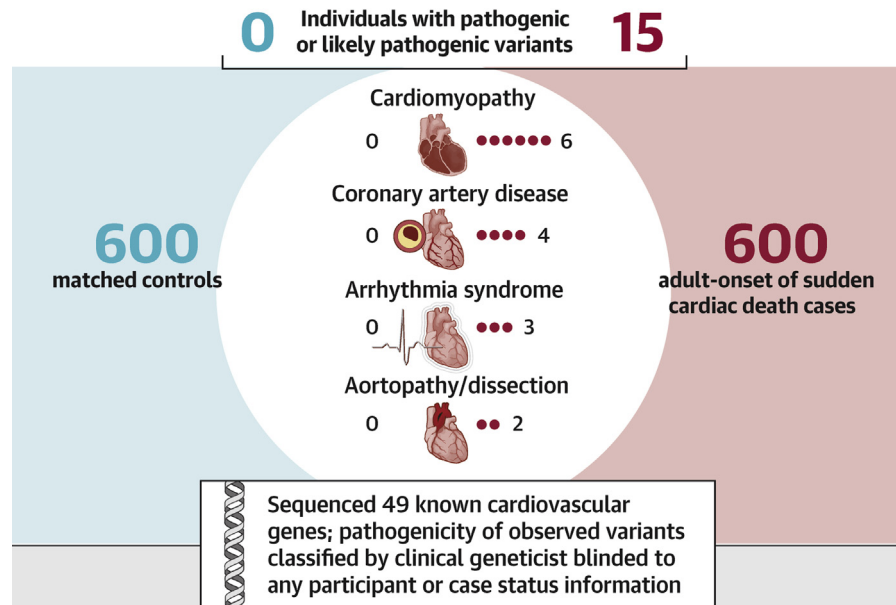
0 Individuals with pathogenic or likely pathogenic variants 15

600
matched controls

Cardiomyopathy
0 6

Coronary artery disease
0 4

Arrhythmia syndrome
0 3

Aortopathy/dissection
0 2

600
adult-onset of sudden cardiac death cases

Sequenced 49 known cardiovascular genes; pathogenicity of observed variants classified by clinical geneticist blinded to any participant or case status information